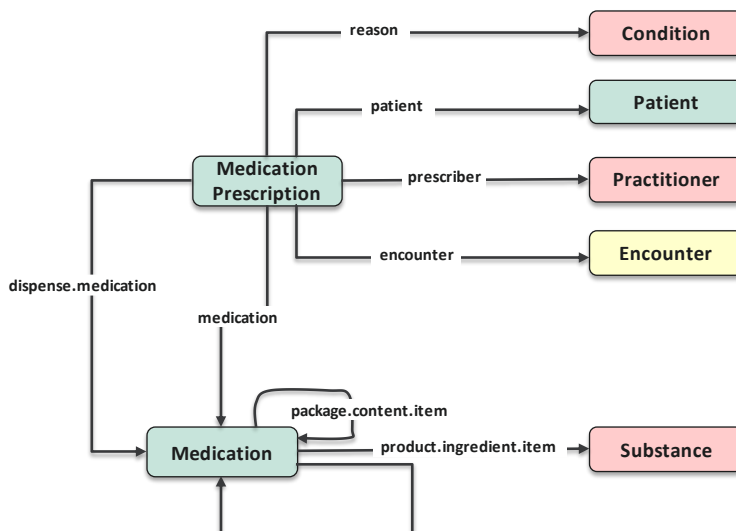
reason

Condition

patient

Patient

Medication Prescription

prescriber

Practitioner

encounter

Encounter

dispense.medication

medication

package.content.item

Medication

product.ingredient.item

Substance